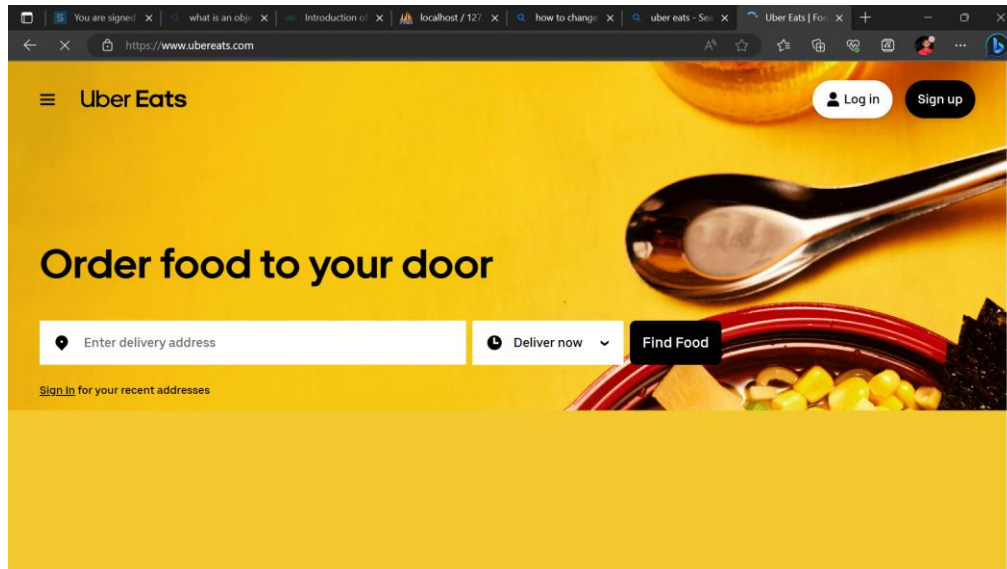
You are signed
what is an obje
Introduction of
localhost / 127.
how to change
uber eats - Sea
Uber Eats | Foo

https://www.ubereats.com

Uber Eats

Log in

Sign up

Order food to your door

Enter delivery address

Deliver now

Find Food

Sign In for your recent addresses